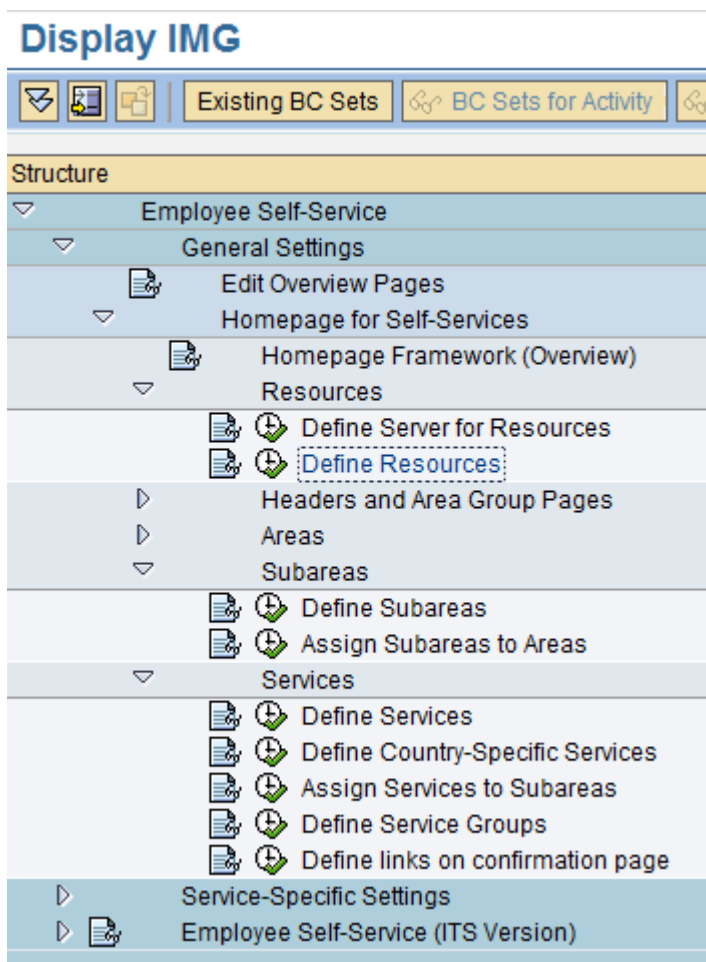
Display IMG

Existing BC Sets
BC Sets for Activity

Structure

Employee Self-Service
General Settings
Edit Overview Pages
Homepage for Self-Services
Homepage Framework (Overview)
Resources
Define Server for Resources
Define Resources
Headers and Area Group Pages
Areas
Subareas
Define Subareas
Assign Subareas to Areas
Services
Define Services
Define Country-Specific Services
Assign Services to Subareas
Define Service Groups
Define links on confirmation page
Service-Specific Settings
Employee Self-Service (ITS Version)